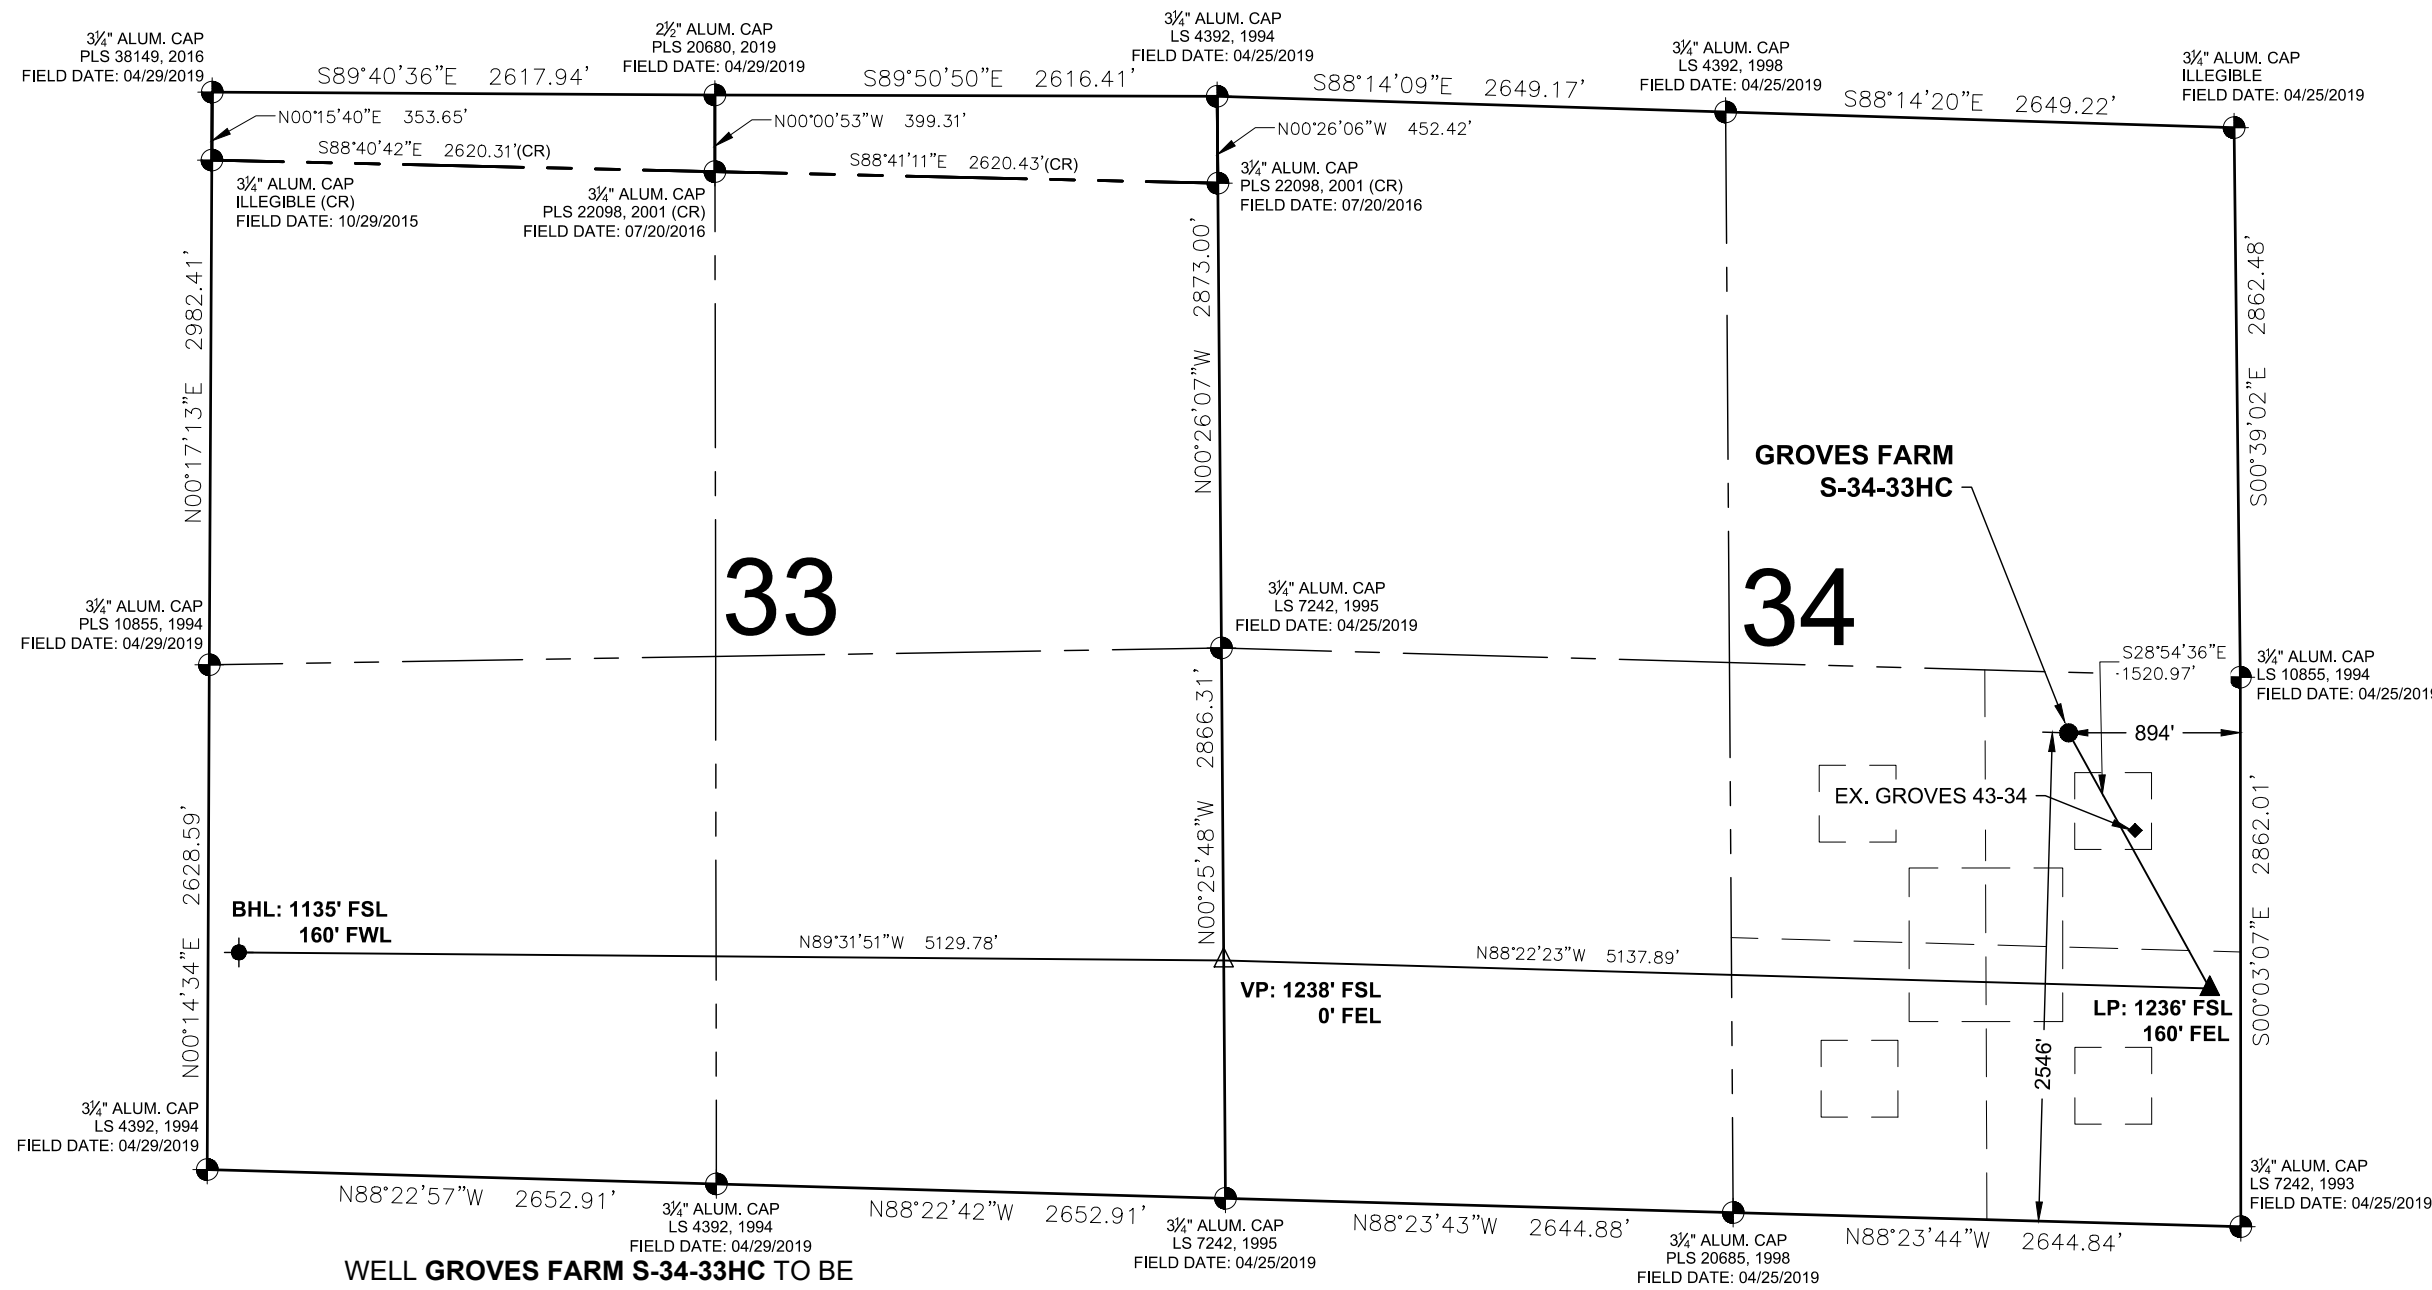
3¼" ALUM. CAP
PLS 38149, 2016
FIELD DATE: 04/29/2019

S89°40'36"E 2617.94'

2½" ALUM. CAP
PLS 20680, 2019
FIELD DATE: 04/29/2019

S89°50'50"E 2616.41'

3¼" ALUM. CAP
LS 4392, 1994
FIELD DATE: 04/25/2019

S88°14'09"E 2649.17'

3¼" ALUM. CAP
LS 4392, 1998
FIELD DATE: 04/25/2019

S88°14'20"E 2649.22'

3¼" ALUM. CAP
ILLEGIBLE
FIELD DATE: 04/25/2019

N00°15'40"E 353.65'

N00°00'53"W 399.31'

N00°26'06"W 452.42'

S88°40'42"E 2620.31'(CR)

S88°41'11"E 2620.43'(CR)

3¼" ALUM. CAP
ILLEGIBLE (CR)
FIELD DATE: 10/29/2015

3¼" ALUM. CAP
PLS 22098, 2001 (CR)
FIELD DATE: 07/20/2016

3¼" ALUM. CAP
PLS 22098, 2001 (CR)
FIELD DATE: 07/20/2016

N00°17'13"E 2982.41'

N00°26'07"W 2873.00'

S00°39'02"E 2862.48'

GROVES FARM
S-34-33HC

33

34

3¼" ALUM. CAP
PLS 10855, 1994
FIELD DATE: 04/29/2019

3¼" ALUM. CAP
LS 7242, 1995
FIELD DATE: 04/25/2019

S28°54'36"E
1520.97'

3¼" ALUM. CAP
LS 10855, 1994
FIELD DATE: 04/25/2019

894'

EX. GROVES 43-34

N00°14'34"E 2628.59'

N00°25'48"W 2866.31'

S00°03'07"E 2862.01'

BHL: 1135' FSL
160' FWL

N89°31'51"W 5129.78'

N88°22'23"W 5137.89'

VP: 1238' FSL
0' FEL

LP: 1236' FSL
160' FEL

2546'

3¼" ALUM. CAP
LS 4392, 1994
FIELD DATE: 04/29/2019

N88°22'57"W 2652.91'

3¼" ALUM. CAP
LS 4392, 1994
FIELD DATE: 04/29/2019

N88°22'42"W 2652.91'

3¼" ALUM. CAP
LS 7242, 1995
FIELD DATE: 04/25/2019

N88°23'43"W 2644.88'

3¼" ALUM. CAP
PLS 20685, 1998
FIELD DATE: 04/25/2019

N88°23'44"W 2644.84'

3¼" ALUM. CAP
LS 7242, 1993
FIELD DATE: 04/25/2019

WELL GROVES FARM S-34-33HC TO BE